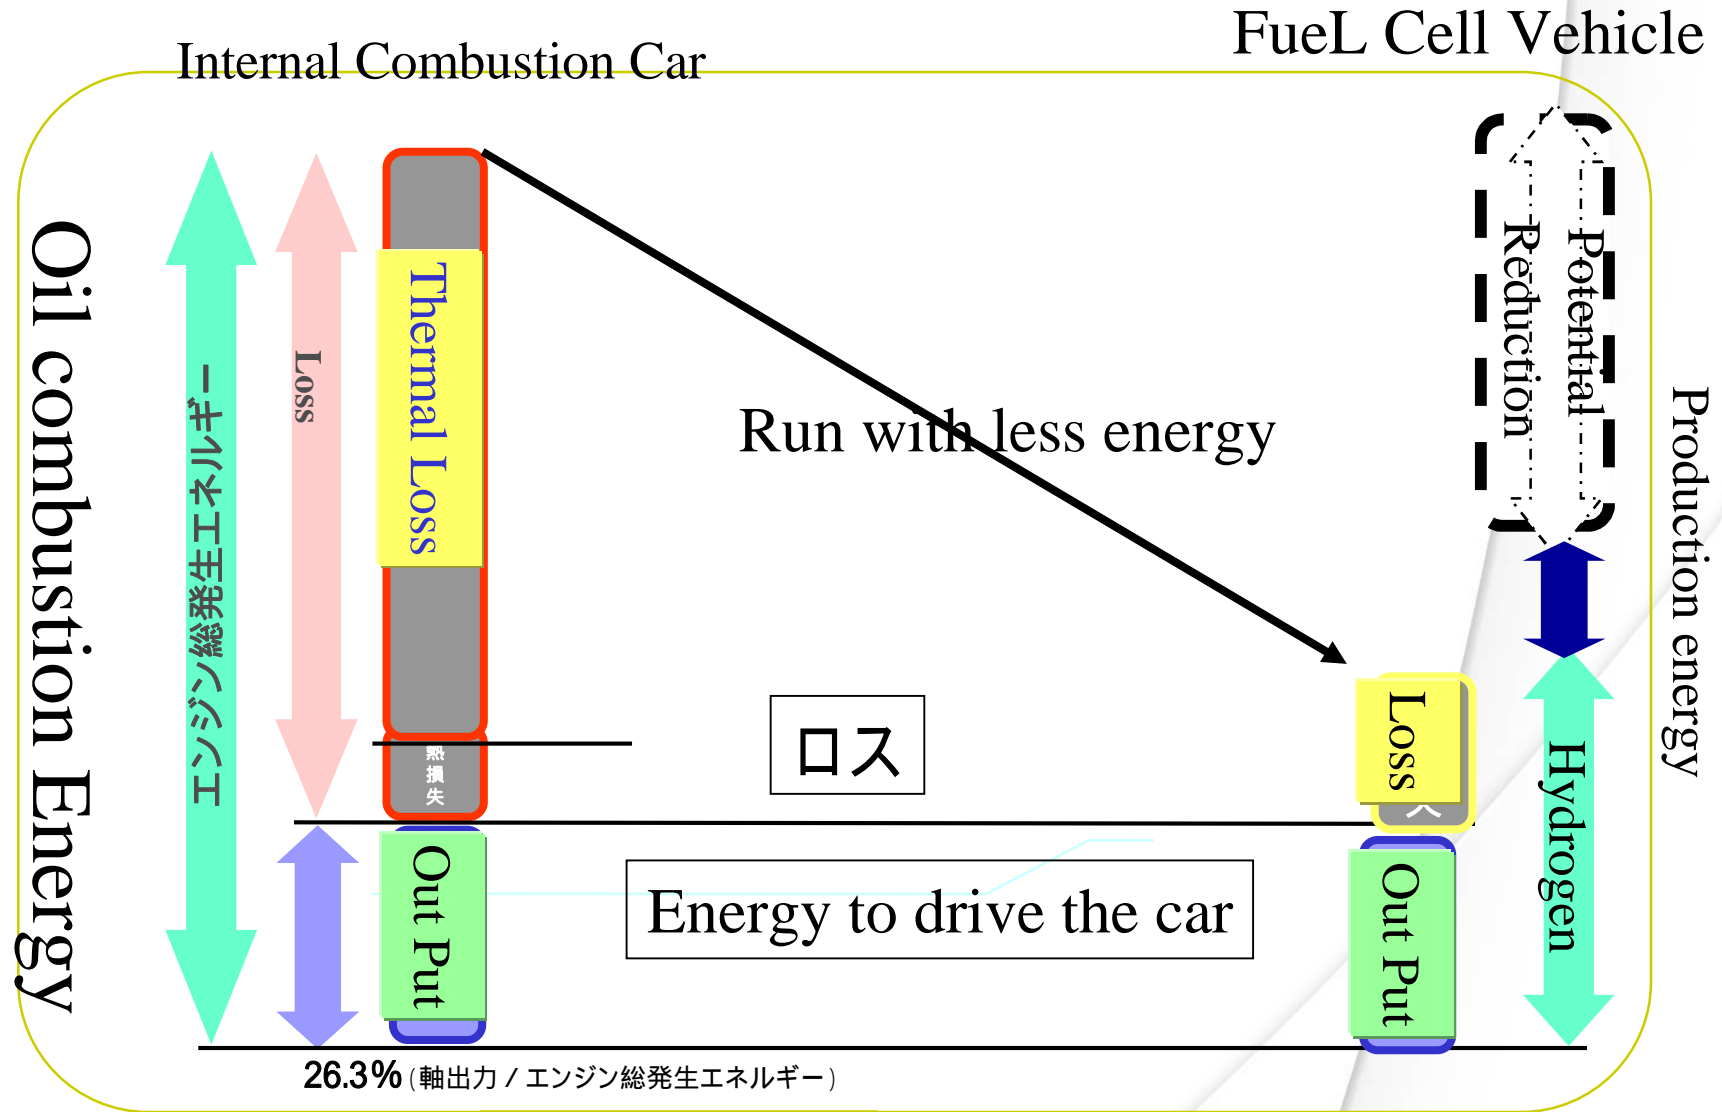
Internal Combustion Car

FueL Cell Vehicle

Oil combustion Energy

エンジン総発生エネルギー

Loss

Thermal Loss

熱損失

Run with less energy

ロス

Potential Reduction

Production energy

Loss

Hydrogen

Out Put

Energy to drive the car

Out Put

26.3% (軸出力 / エンジン総発生エネルギー)